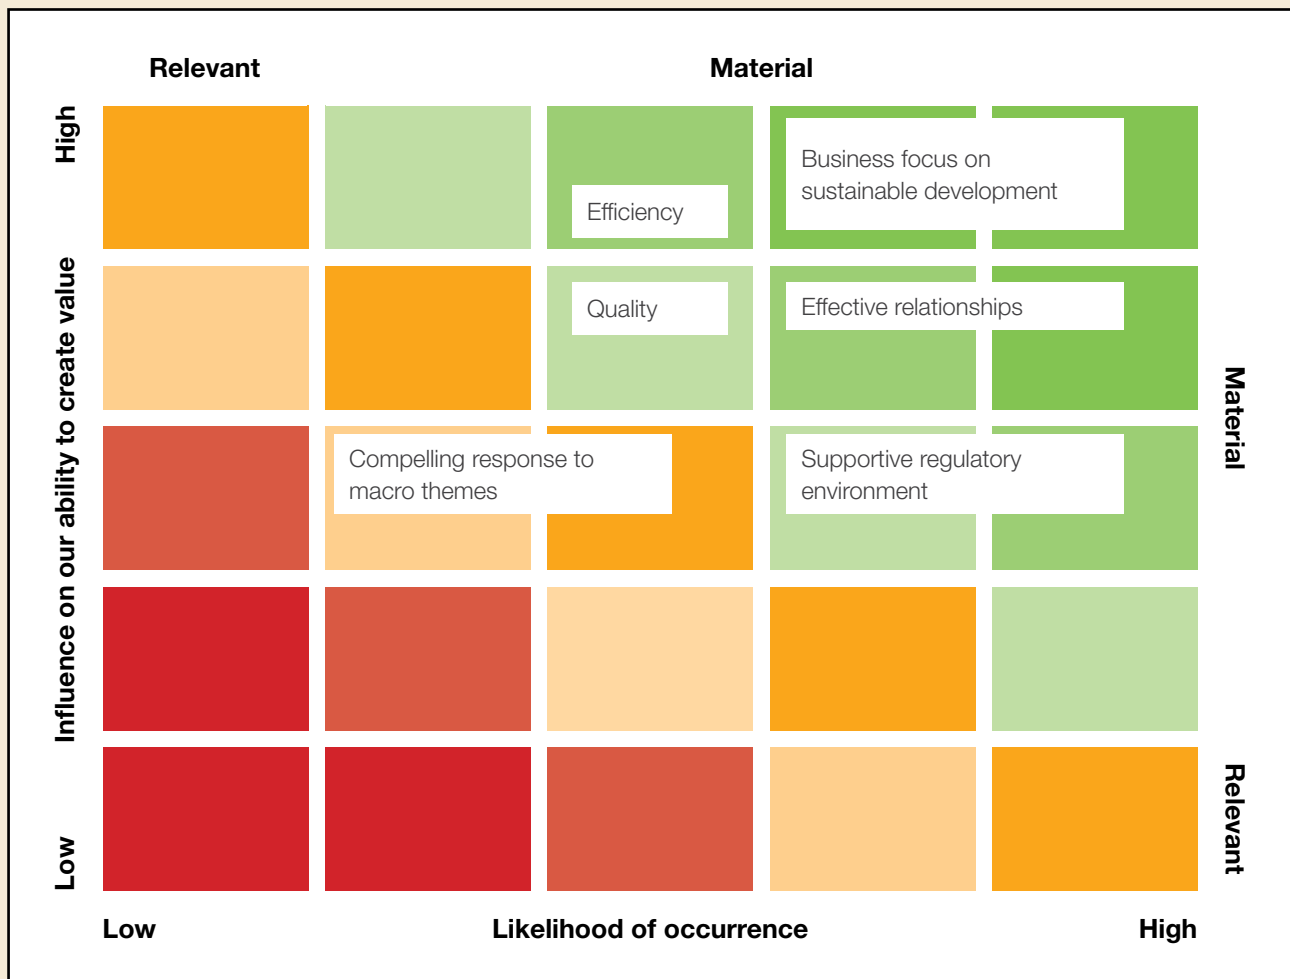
Relevant

Material

High

Influence on our ability to create value

Low

Efficiency

Business focus on sustainable development

Quality

Effective relationships

Compelling response to macro themes

Supportive regulatory environment

Material

Relevant

Low

Likelihood of occurrence

High